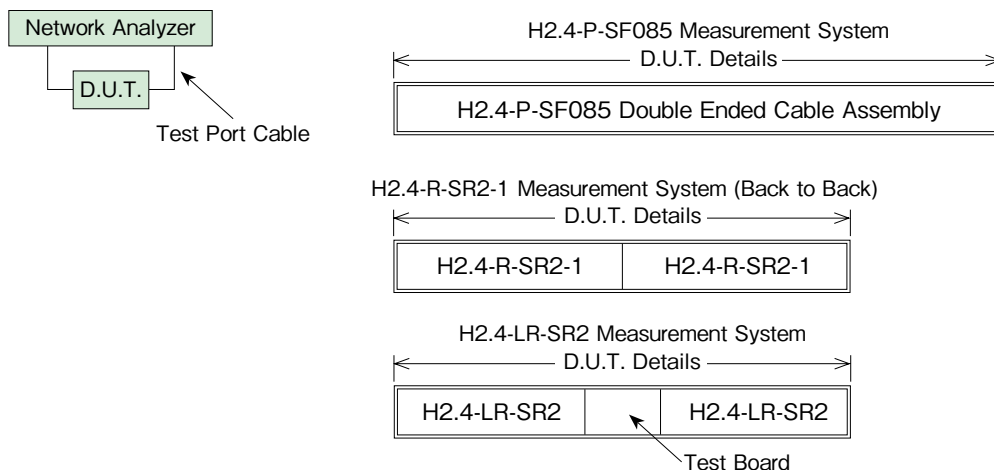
Network Analyzer

D.U.T.

Test Port Cable

H2.4-P-SF085 Measurement System

D.U.T. Details

H2.4-P-SF085 Double Ended Cable Assembly

H2.4-R-SR2-1 Measurement System (Back to Back)

D.U.T. Details

| H2.4-R-SR2-1 | H2.4-R-SR2-1 |
|---|---|

H2.4-LR-SR2 Measurement System

D.U.T. Details

| H2.4-LR-SR2 | | H2.4-LR-SR2 |
|---|---|---|

Test Board